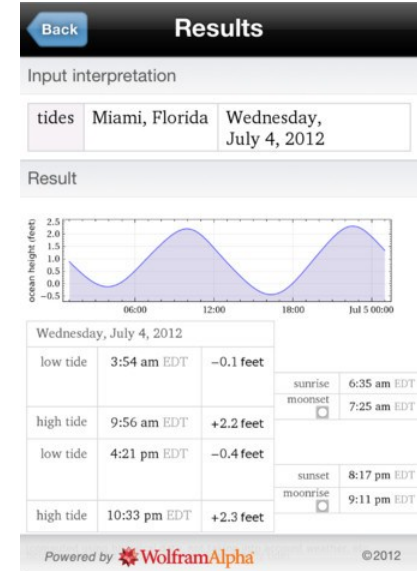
Back

Results

Input interpretation

| tides | Miami, Florida | Wednesday, July 4, 2012 |
|---|---|---|

Result

ocean height (feet)
2.5
2.0
1.5
1.0
0.5
0.0
−0.5
06:00
12:00
18:00
Jul 5 00:00

Wednesday, July 4, 2012

| | | |
|---|---|---|
| low tide | 3:54 am EDT | −0.1 feet |
| high tide | 9:56 am EDT | +2.2 feet |
| low tide | 4:21 pm EDT | −0.4 feet |
| high tide | 10:33 pm EDT | +2.3 feet |

| | |
|---|---|
| sunrise | 6:35 am EDT |
| moonset | 7:25 am EDT |
| sunset | 8:17 pm EDT |
| moonrise | 9:11 pm EDT |

Powered by WolframAlpha

©2012